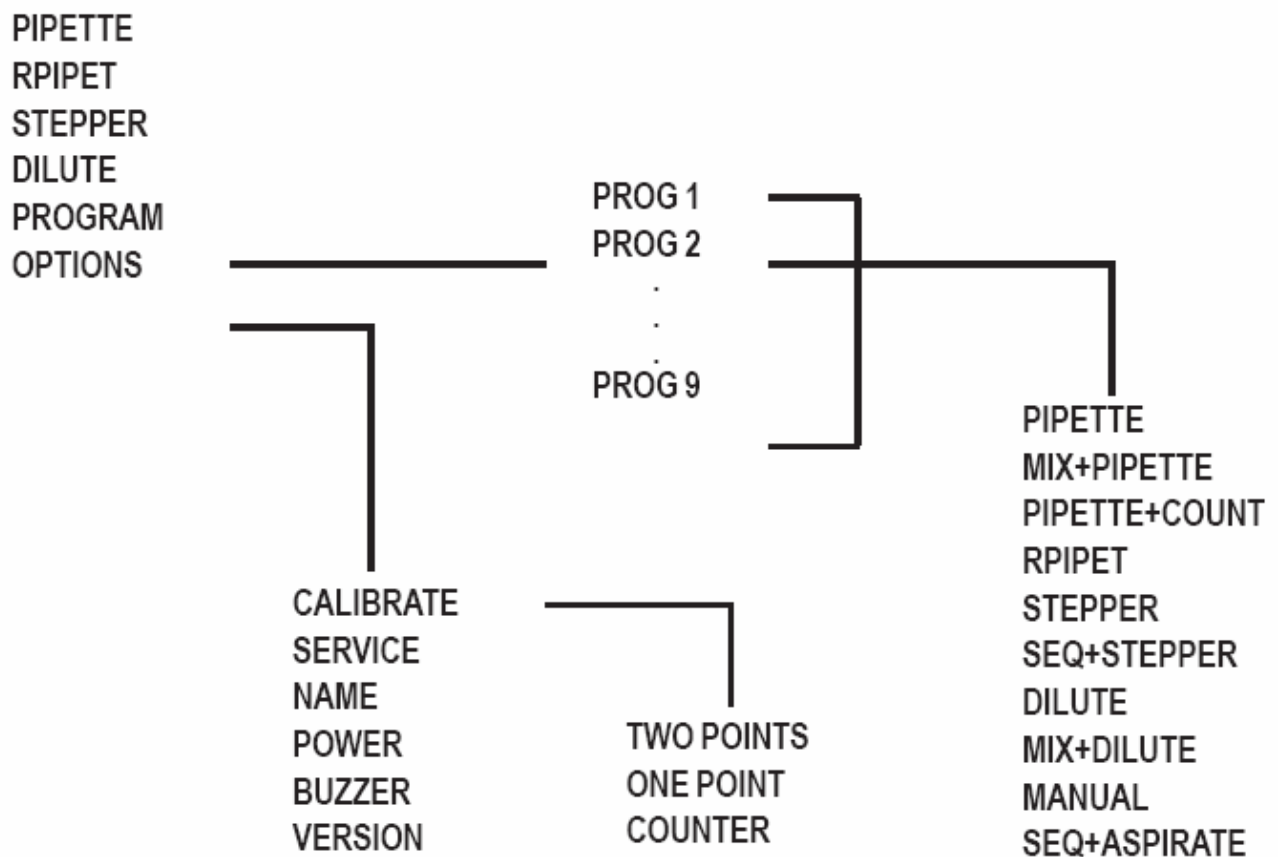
PIPETTE
RPIPET
STEPPER
DILUTE
PROGRAM
OPTIONS

PROG 1
PROG 2
.
.
.
PROG 9

PIPETTE
MIX+PIPETTE
PIPETTE+COUNT
RPIPET
STEPPER
SEQ+STEPPER
DILUTE
MIX+DILUTE
MANUAL
SEQ+ASPIRATE

CALIBRATE
SERVICE
NAME
POWER
BUZZER
VERSION

TWO POINTS
ONE POINT
COUNTER